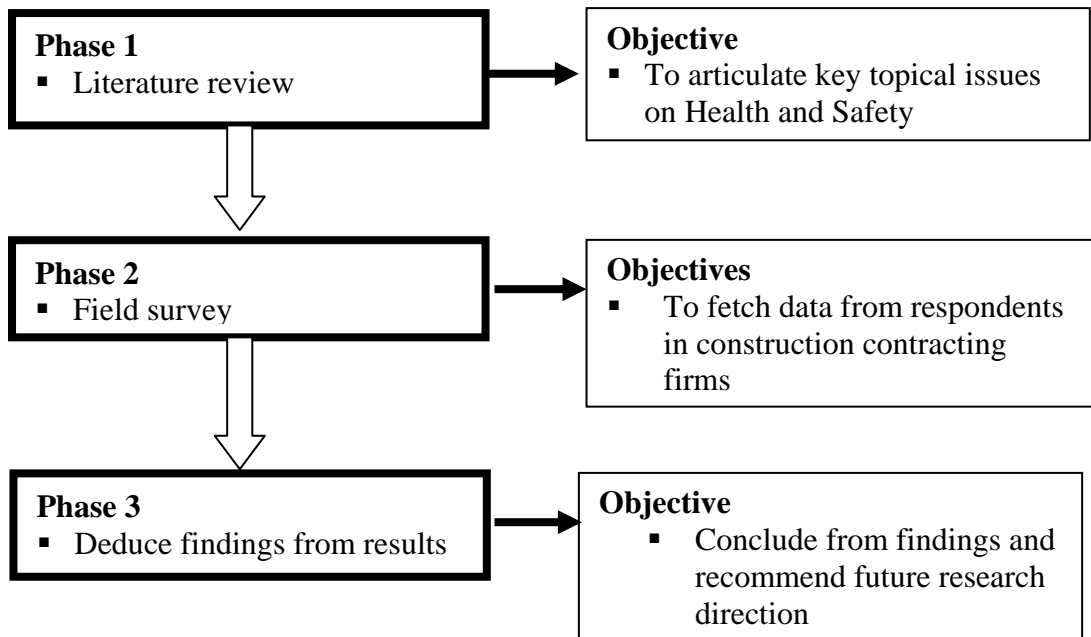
Phase 1
▪ Literature review

Objective
▪ To articulate key topical issues on Health and Safety

Phase 2
▪ Field survey

Objectives
▪ To fetch data from respondents in construction contracting firms

Phase 3
▪ Deduce findings from results

Objective
▪ Conclude from findings and recommend future research direction